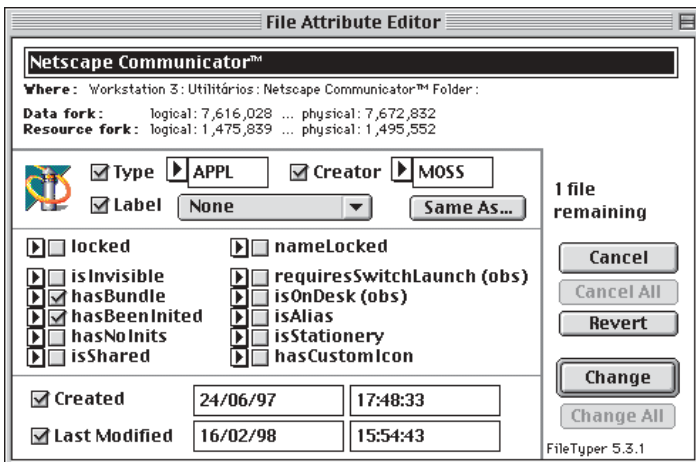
File Attribute Editor

Netscape Communicator™

Where: Workstation 3 : Utilitários : Netscape Communicator™ Folder :

Data fork: logical: 7,616,028 ... physical: 7,672,832
Resource fork: logical: 1,475,839 ... physical: 1,495,552

☑ Type APPL ☑ Creator MOSS
☑ Label None Same As...

1 file remaining

☐ locked ☐ nameLocked
☐ isInvisible ☐ requiresSwitchLaunch (obs)
☑ hasBundle ☐ isOnDesk (obs)
☑ hasBeenInited ☐ isAlias
☐ hasNoInits ☐ isStationery
☐ isShared ☐ hasCustomIcon

Cancel
Cancel All
Revert

☑ Created 24/06/97 17:48:33
☑ Last Modified 16/02/98 15:54:43

Change
Change All

FileTyper 5.3.1